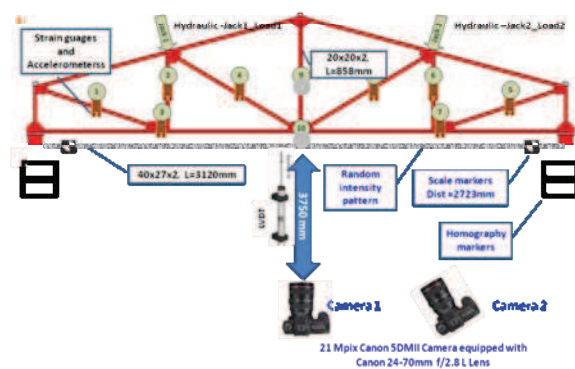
Hydraulic -Jack1_Load1

Hydraulic -Jack2_Load2

Strain guages and Accelerometerss

20x20x2, L=858mm

1
2
3
4
5
6
7
8
9
10

40x27x2, L=3120mm

Random intensity pattern

Scale markers Dist =2723mm

Homography markers

3750 mm

LVDT

Camera 1

Camera 2

21 Mpix Canon 5DMII Camera equipped with Canon 24-70mm f/2.8 L Lens